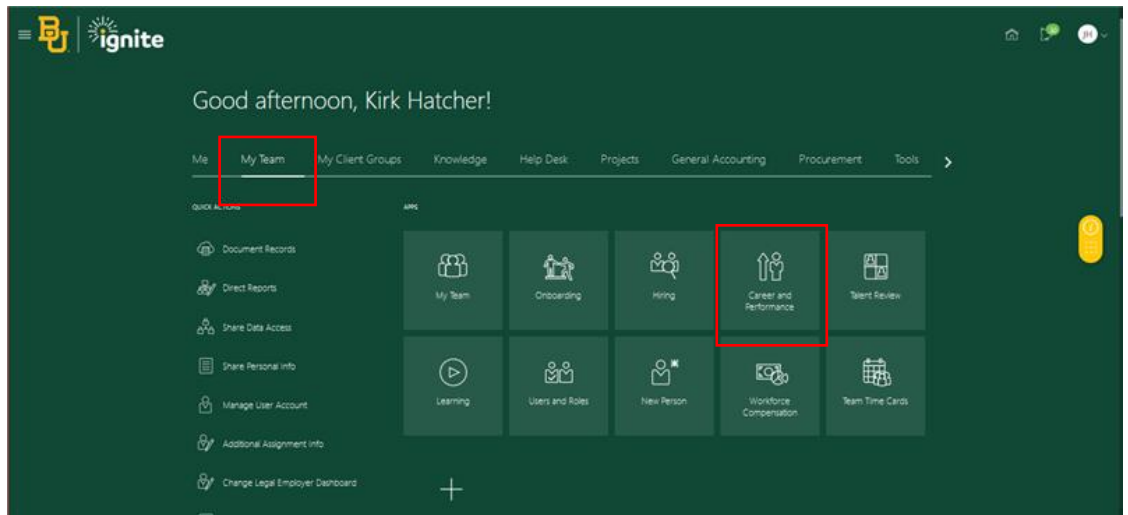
ignite

JH

Good afternoon, Kirk Hatcher!

Me My Team My Client Groups Knowledge Help Desk Projects General Accounting Procurement Tools

QUICK ACTIONS

Document Records
Direct Reports
Share Data Access
Share Personal Info
Manage User Account
Additional Assignment Info
Change Legal Employer Dashboard

APPS

My Team
Onboarding
Hiring
Career and Performance
Talent Review
Learning
Users and Roles
New Person
Workforce Compensation
Team Time Cards